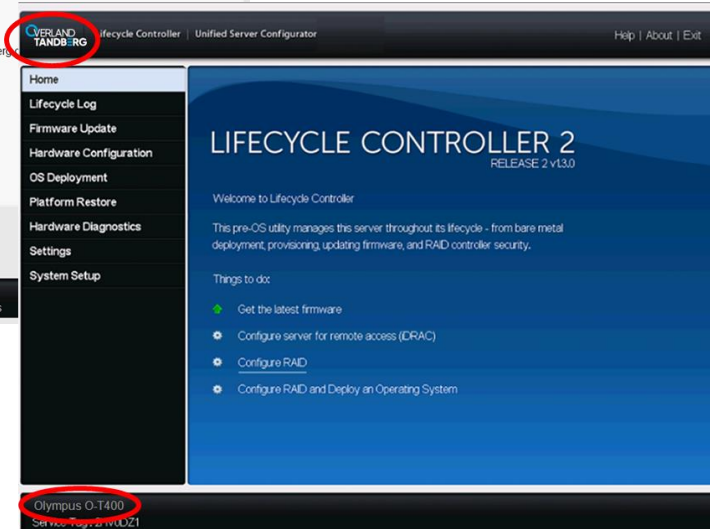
OVERLAND TANDBERG | Lifecycle Controller | Unified Server Configurator

Help | About | Exit

Home
Lifecycle Log
Firmware Update
Hardware Configuration
OS Deployment
Platform Restore
Hardware Diagnostics
Settings
System Setup

LIFECYCLE CONTROLLER 2
RELEASE 2 v1.3.0

Welcome to Lifecycle Controller

This pre-OS utility manages this server throughout its lifecycle - from bare metal deployment, provisioning, updating firmware, and RAID controller security.

Things to do:

Get the latest firmware

Configure server for remote access (iDRAC)

Configure RAID

Configure RAID and Deploy an Operating System

Olympus O-T400

Service Tag: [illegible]